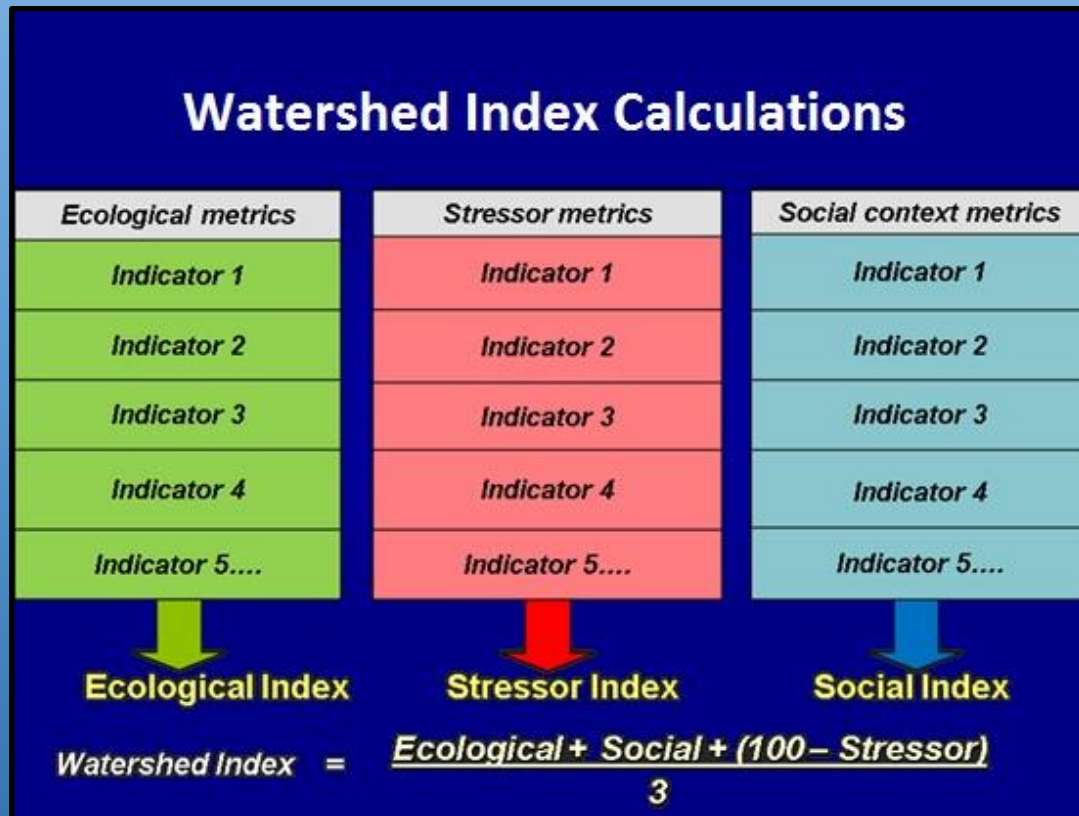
Watershed Index Calculations

| Ecological metrics | Stressor metrics | Social context metrics |
|---|---|---|
| Indicator 1 | Indicator 1 | Indicator 1 |
| Indicator 2 | Indicator 2 | Indicator 2 |
| Indicator 3 | Indicator 3 | Indicator 3 |
| Indicator 4 | Indicator 4 | Indicator 4 |
| Indicator 5.... | Indicator 5.... | Indicator 5.... |

Ecological Index

Stressor Index

Social Index

Watershed Index $= \frac{\text{Ecological + Social + (100 – Stressor)}}{3}$